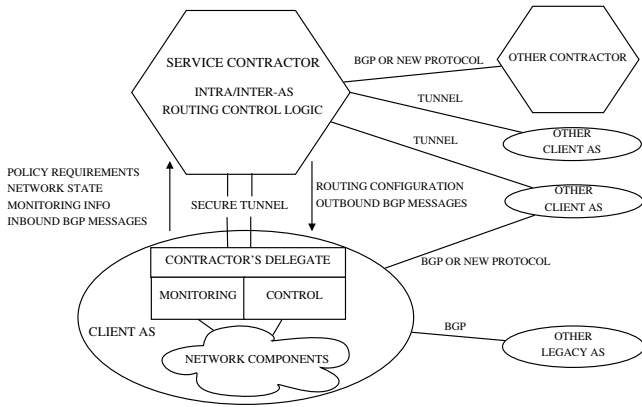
SERVICE CONTRACTOR

INTRA/INTER-AS ROUTING CONTROL LOGIC

BGP OR NEW PROTOCOL

OTHER CONTRACTOR

TUNNEL

OTHER CLIENT AS

TUNNEL

OTHER CLIENT AS

POLICY REQUIREMENTS
NETWORK STATE
MONITORING INFO
INBOUND BGP MESSAGES

SECURE TUNNEL

ROUTING CONFIGURATION
OUTBOUND BGP MESSAGES

CONTRACTOR'S DELEGATE

MONITORING

CONTROL

BGP OR NEW PROTOCOL

CLIENT AS

BGP

OTHER LEGACY AS

NETWORK COMPONENTS